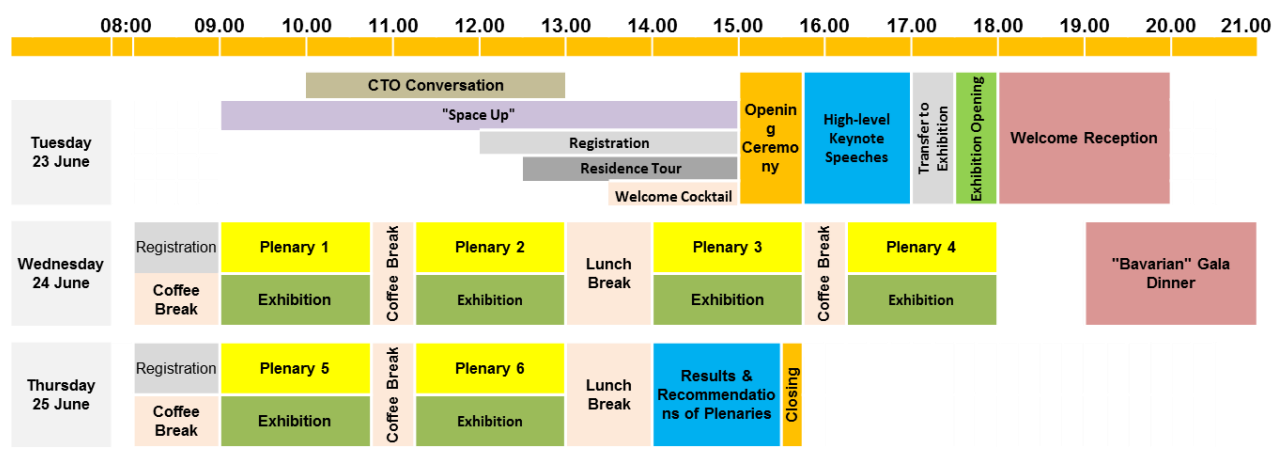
08:00 09.00 10.00 11.00 12.00 13.00 14.00 15.00 16.00 17.00 18.00 19.00 20.00 21.00

Tuesday 23 June

CTO Conversation

"Space Up"

Registration

Residence Tour

Welcome Cocktail

Opening Ceremony

High-level Keynote Speeches

Transfer to Exhibition

Exhibition Opening

Welcome Reception

Wednesday 24 June

Registration

Coffee Break

Plenary 1

Exhibition

Coffee Break

Plenary 2

Exhibition

Lunch Break

Plenary 3

Exhibition

Coffee Break

Plenary 4

Exhibition

"Bavarian" Gala Dinner

Thursday 25 June

Registration

Coffee Break

Plenary 5

Exhibition

Coffee Break

Plenary 6

Exhibition

Lunch Break

Results & Recommendations of Plenaries

Closing